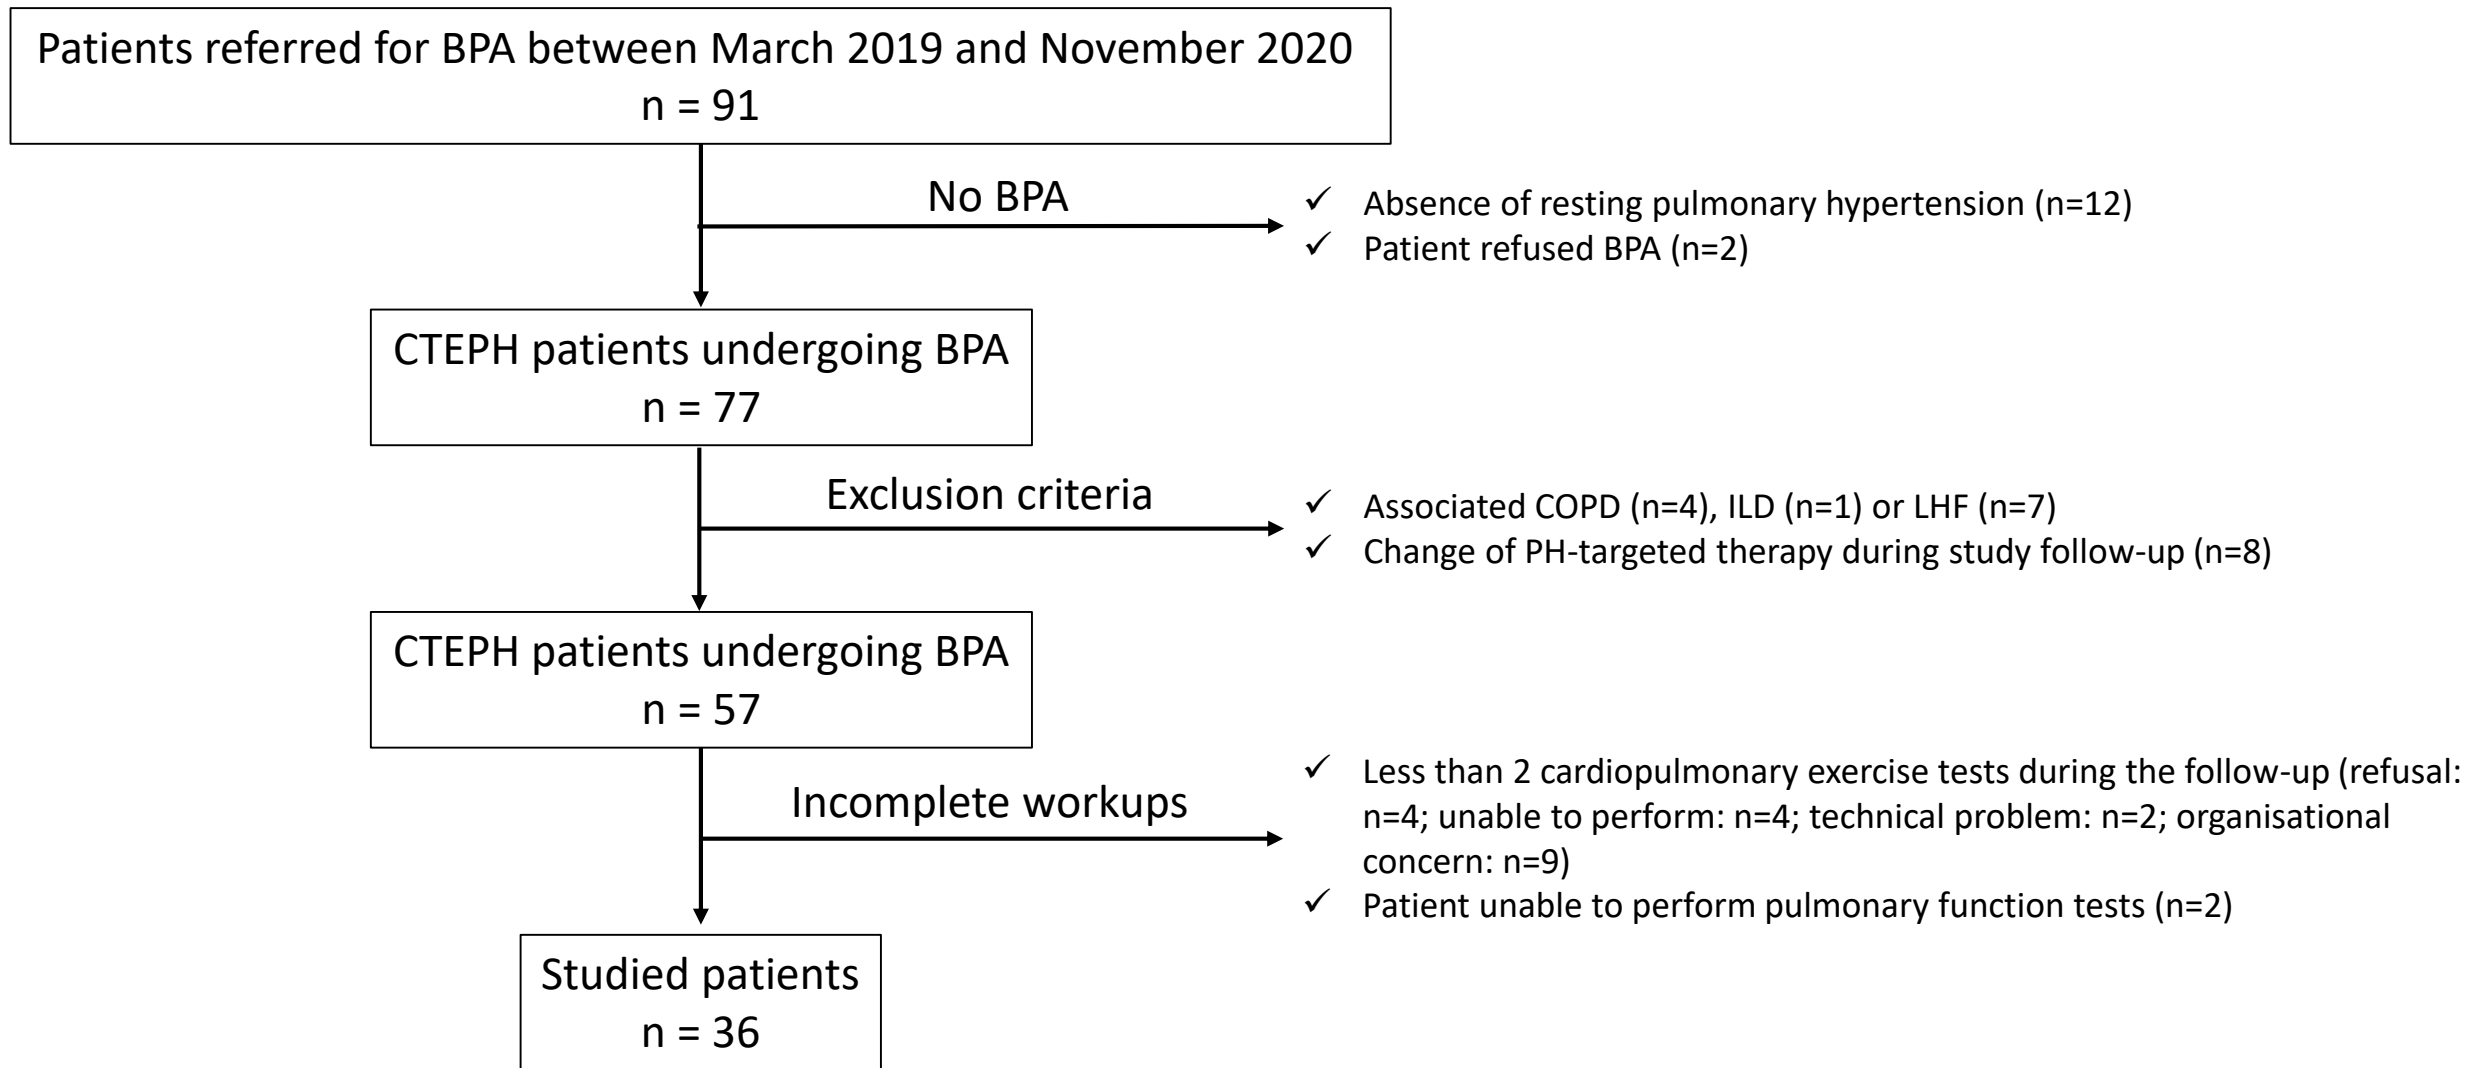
Patients referred for BPA between March 2019 and November 2020
n = 91

No BPA

✓ Absence of resting pulmonary hypertension (n=12)
✓ Patient refused BPA (n=2)

CTEPH patients undergoing BPA
n = 77

Exclusion criteria

✓ Associated COPD (n=4), ILD (n=1) or LHF (n=7)
✓ Change of PH-targeted therapy during study follow-up (n=8)

CTEPH patients undergoing BPA
n = 57

Incomplete workups

✓ Less than 2 cardiopulmonary exercise tests during the follow-up (refusal: n=4; unable to perform: n=4; technical problem: n=2; organisational concern: n=9)
✓ Patient unable to perform pulmonary function tests (n=2)

Studied patients
n = 36